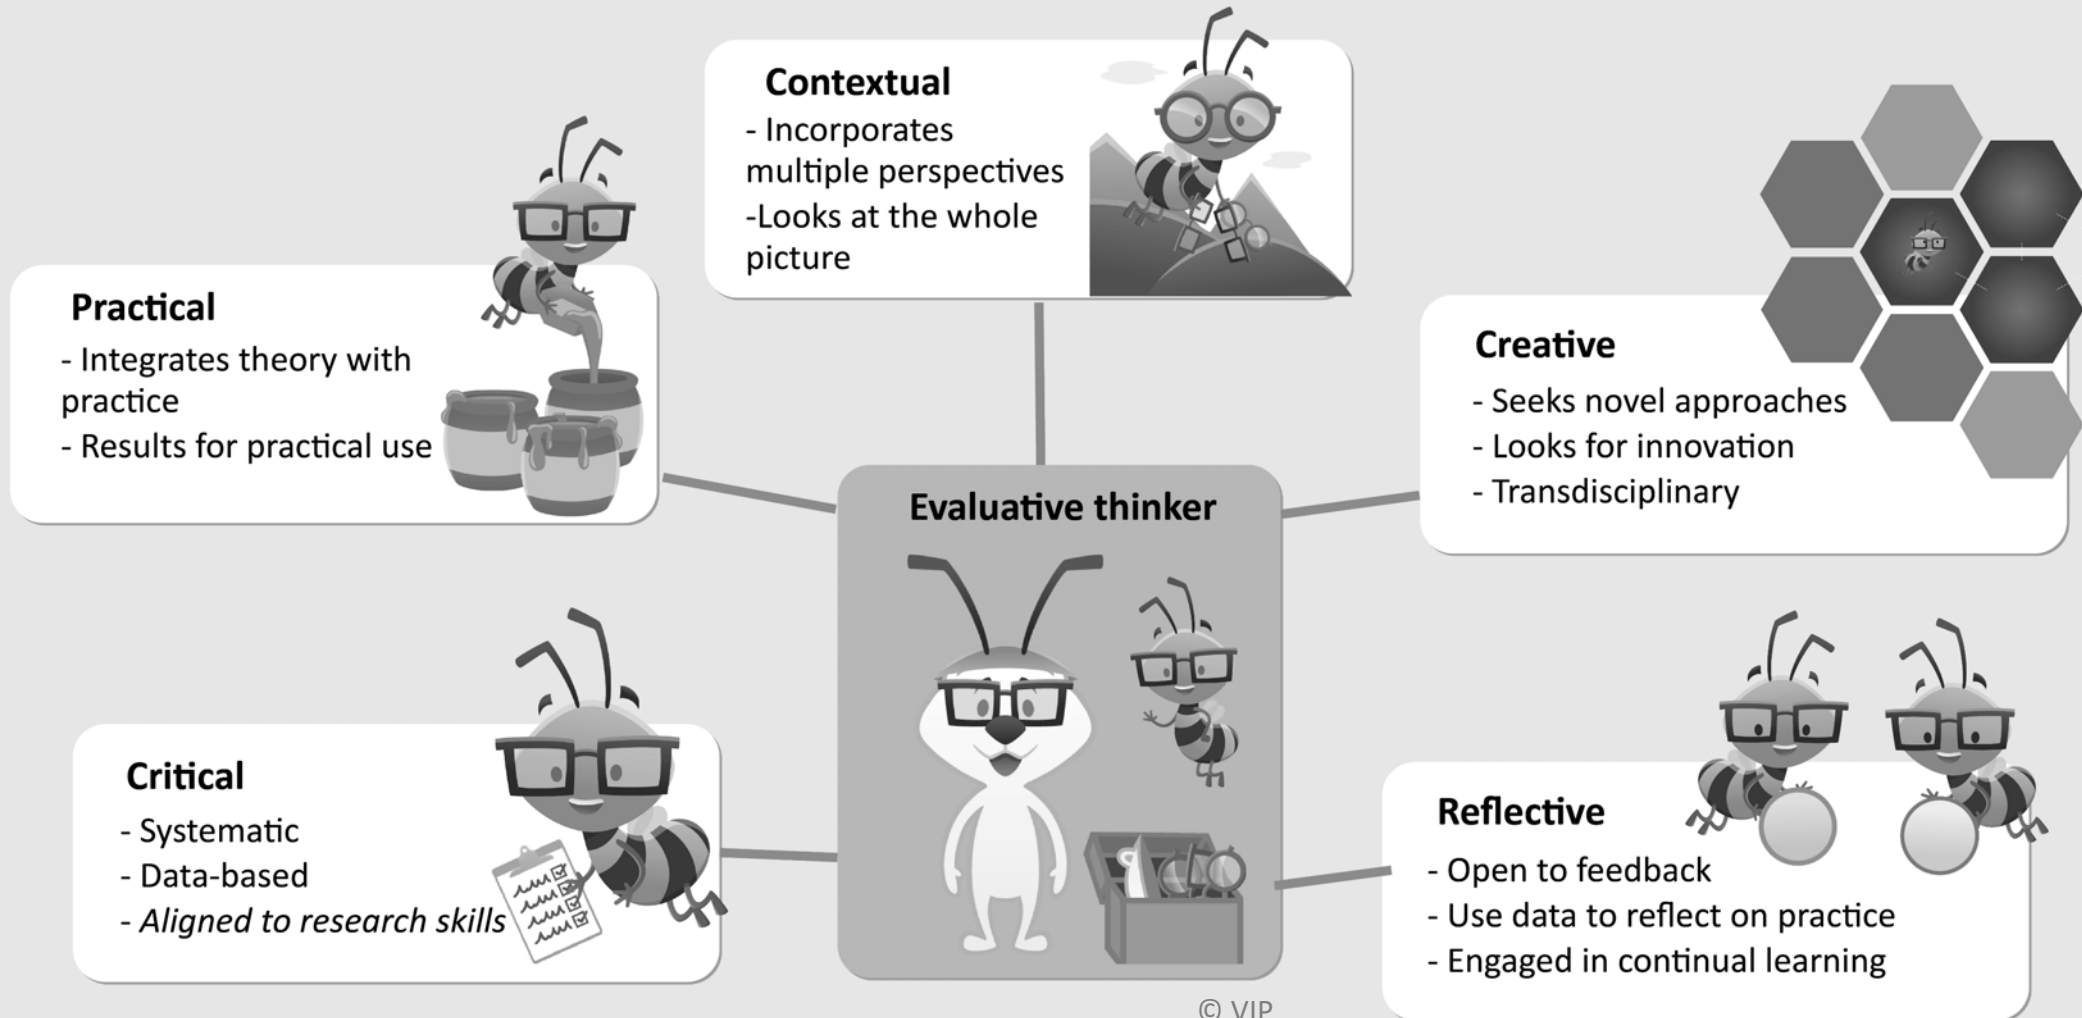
Contextual
- Incorporates multiple perspectives
-Looks at the whole picture

Practical
- Integrates theory with practice
- Results for practical use

Creative
- Seeks novel approaches
- Looks for innovation
- Transdisciplinary

Evaluative thinker

Critical
- Systematic
- Data-based
- *Aligned to research skills*

Reflective
- Open to feedback
- Use data to reflect on practice
- Engaged in continual learning

© VIP